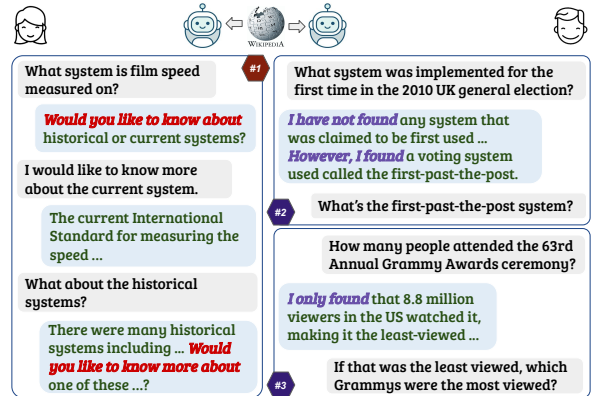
WIKIPEDIA

#1

What system is film speed measured on?

Would you like to know about historical or current systems?

I would like to know more about the current system.

The current International Standard for measuring the speed ...

What about the historical systems?

There were many historical systems including ... Would you like to know more about one of these ...?

What system was implemented for the first time in the 2010 UK general election?

I have not found any system that was claimed to be first used ... However, I found a voting system used called the first-past-the-post.

#2

What's the first-past-the-post system?

How many people attended the 63rd Annual Grammy Awards ceremony?

I only found that 8.8 million viewers in the US watched it, making it the least-viewed ...

#3

If that was the least viewed, which Grammys were the most viewed?